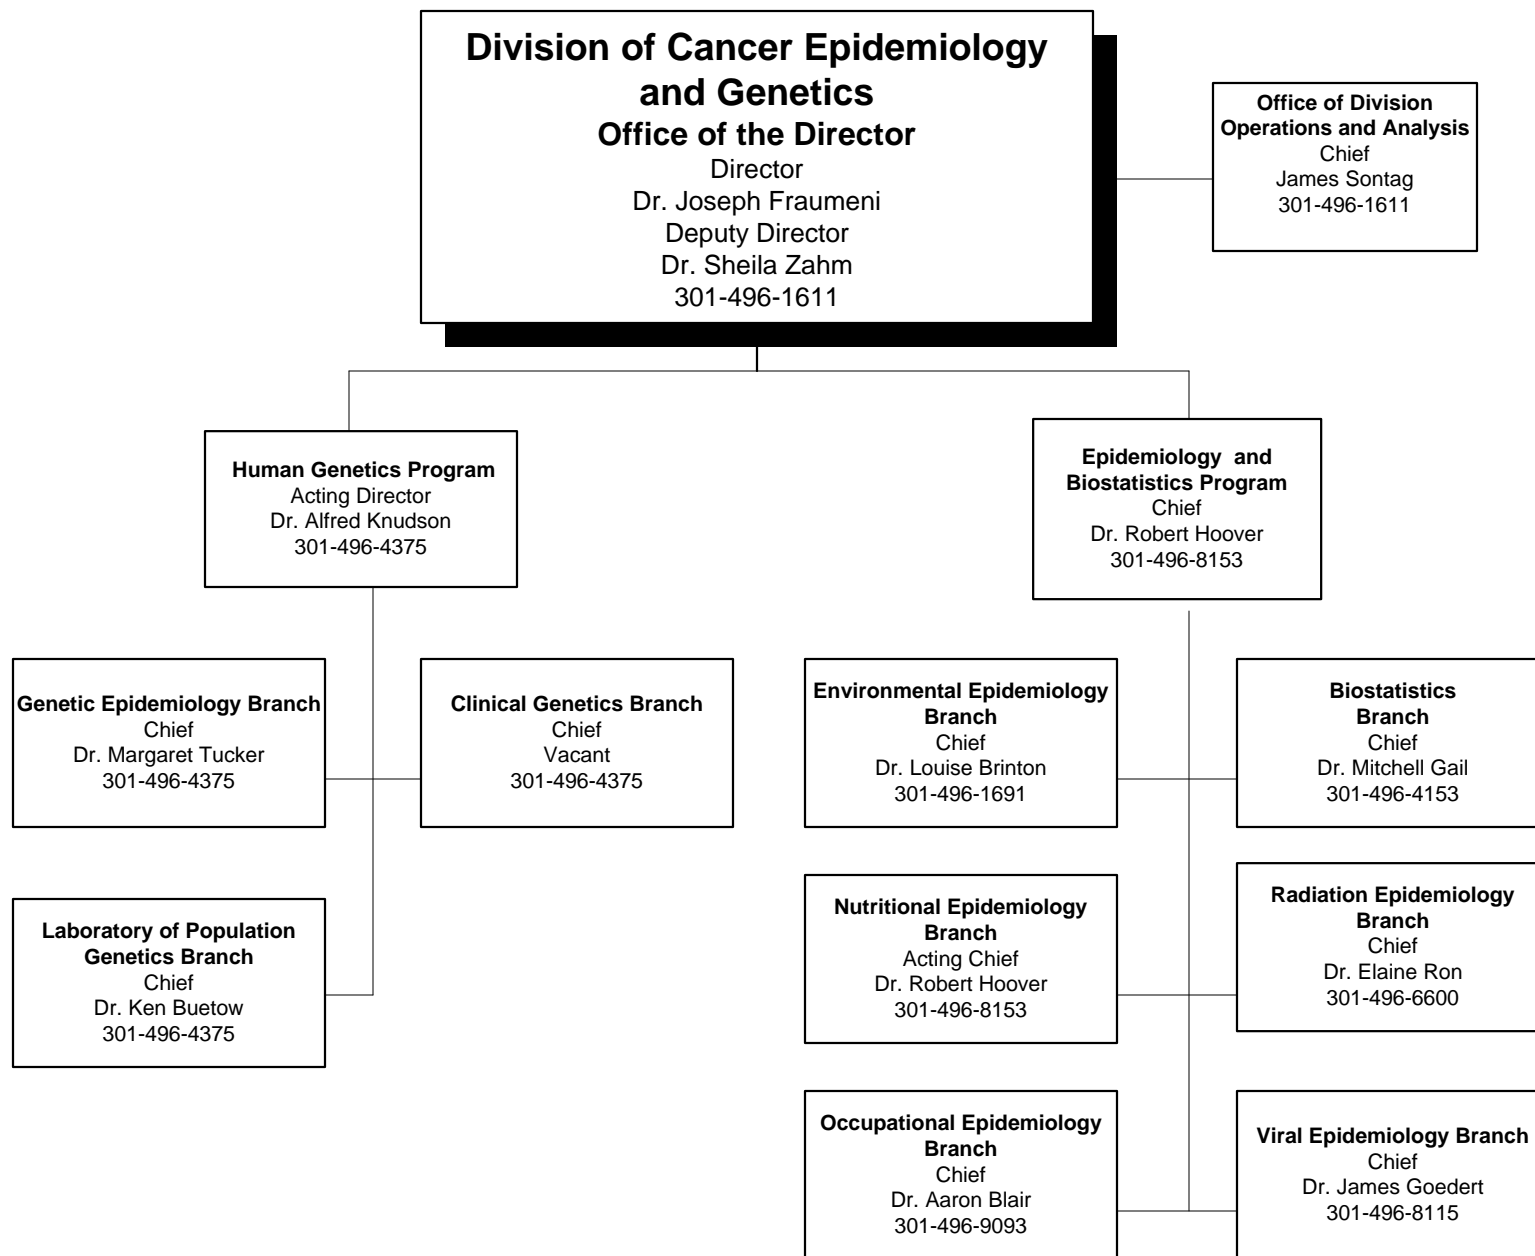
Division of Cancer Epidemiology and Genetics
Office of the Director
Director
Dr. Joseph Fraumeni
Deputy Director
Dr. Sheila Zahm
301-496-1611

Office of Division Operations and Analysis
Chief
James Sontag
301-496-1611

Human Genetics Program
Acting Director
Dr. Alfred Knudson
301-496-4375

Epidemiology and Biostatistics Program
Chief
Dr. Robert Hoover
301-496-8153

Genetic Epidemiology Branch
Chief
Dr. Margaret Tucker
301-496-4375

Clinical Genetics Branch
Chief
Vacant
301-496-4375

Laboratory of Population Genetics Branch
Chief
Dr. Ken Buetow
301-496-4375

Environmental Epidemiology Branch
Chief
Dr. Louise Brinton
301-496-1691

Biostatistics Branch
Chief
Dr. Mitchell Gail
301-496-4153

Nutritional Epidemiology Branch
Acting Chief
Dr. Robert Hoover
301-496-8153

Radiation Epidemiology Branch
Chief
Dr. Elaine Ron
301-496-6600

Occupational Epidemiology Branch
Chief
Dr. Aaron Blair
301-496-9093

Viral Epidemiology Branch
Chief
Dr. James Goedert
301-496-8115